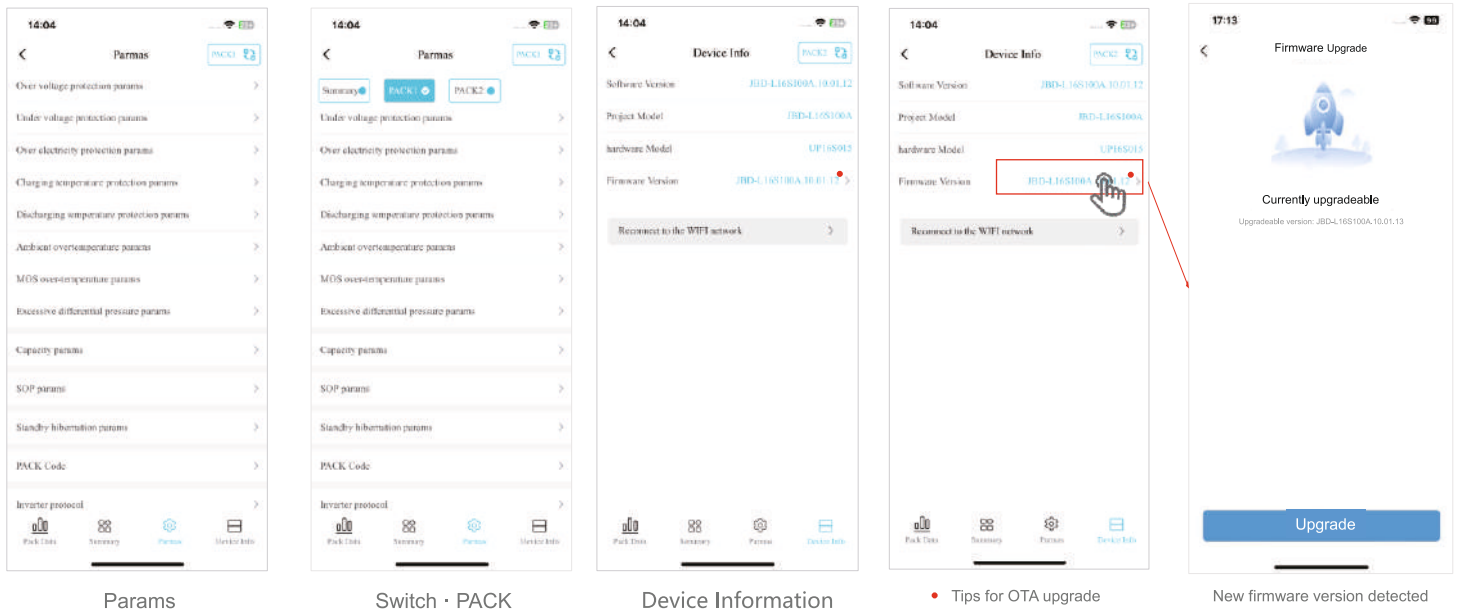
14:04

Parmas PACK1

Over voltage protection params
Under voltage protection params
Over electricity protection params
Charging temperature protection params
Discharging temperature protection params
Ambient overtemperature params
MOS over-temperature params
Excessive differential pressure params
Capacity params
SOP params
Standby hibernation params
PACK Code
Inverter protocol

Pack Data Summary Parmas Device Info

Params

14:04

Parmas PACK1

Summary PACK1 PACK2

Under voltage protection params
Over electricity protection params
Charging temperature protection params
Discharging temperature protection params
Ambient overtemperature params
MOS over-temperature params
Excessive differential pressure params
Capacity params
SOP params
Standby hibernation params
PACK Code
Inverter protocol

Pack Data Summary Parmas Device Info

Switch · PACK

14:04

Device Info PACK2

Software Version JBD-L16S100A.10.01.12
Project Model JBD-L16S100A
hardware Model UP16S015
Firmware Version JBD-L16S100A.10.01.12

Reconnect to the WIFI network

Pack Data Summary Parmas Device Info

Device Information

14:04

Device Info PACK2

Software Version JBD-L16S100A.10.01.12
Project Model JBD-L16S100A
hardware Model UP16S015
Firmware Version JBD-L16S100A.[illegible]

Reconnect to the WIFI network

Pack Data Summary Parmas Device Info

Tips for OTA upgrade

17:13

Firmware Upgrade

Currently upgradeable

Upgradeable version: JBD-L16S100A.10.01.13

Upgrade

New firmware version detected